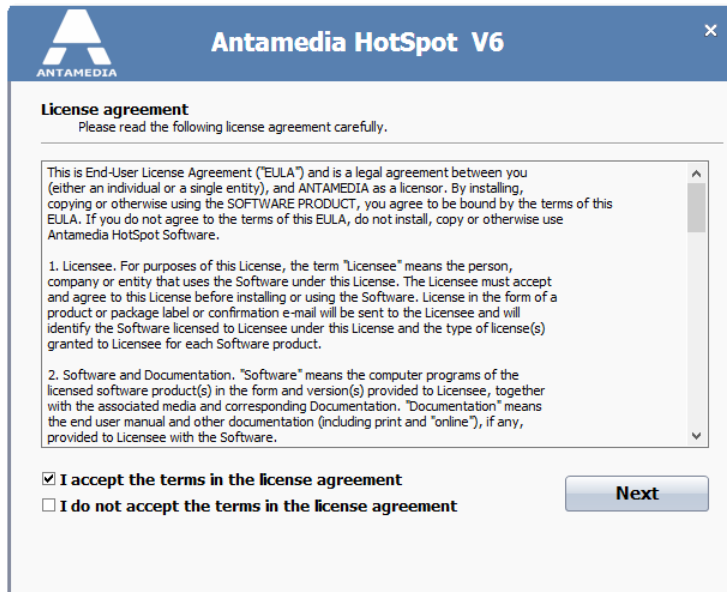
ANTAMEDIA

Antamedia HotSpot V6

×

License agreement
Please read the following license agreement carefully.

This is End-User License Agreement ("EULA") and is a legal agreement between you (either an individual or a single entity), and ANTAMEDIA as a licensor. By installing, copying or otherwise using the SOFTWARE PRODUCT, you agree to be bound by the terms of this EULA. If you do not agree to the terms of this EULA, do not install, copy or otherwise use Antamedia HotSpot Software.

1. Licensee. For purposes of this License, the term "Licensee" means the person, company or entity that uses the Software under this License. The Licensee must accept and agree to this License before installing or using the Software. License in the form of a product or package label or confirmation e-mail will be sent to the Licensee and will identify the Software licensed to Licensee under this License and the type of license(s) granted to Licensee for each Software product.

2. Software and Documentation. "Software" means the computer programs of the licensed software product(s) in the form and version(s) provided to Licensee, together with the associated media and corresponding Documentation. "Documentation" means the end user manual and other documentation (including print and "online"), if any, provided to Licensee with the Software.

☑ I accept the terms in the license agreement
☐ I do not accept the terms in the license agreement

Next